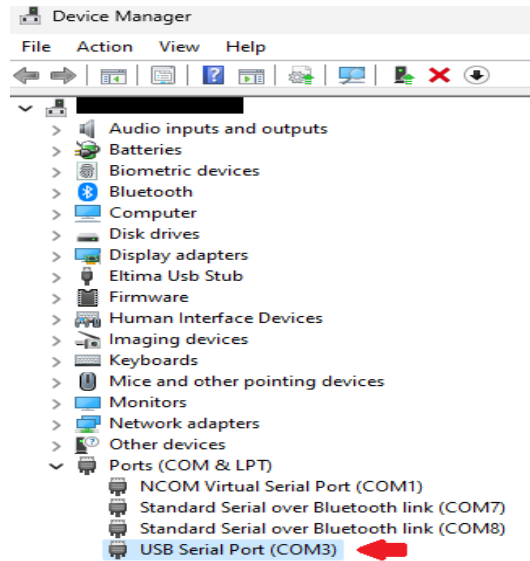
Device Manager

File Action View Help

Audio inputs and outputs
Batteries
Biometric devices
Bluetooth
Computer
Disk drives
Display adapters
Eltima Usb Stub
Firmware
Human Interface Devices
Imaging devices
Keyboards
Mice and other pointing devices
Monitors
Network adapters
Other devices
Ports (COM & LPT)
NCOM Virtual Serial Port (COM1)
Standard Serial over Bluetooth link (COM7)
Standard Serial over Bluetooth link (COM8)
USB Serial Port (COM3)